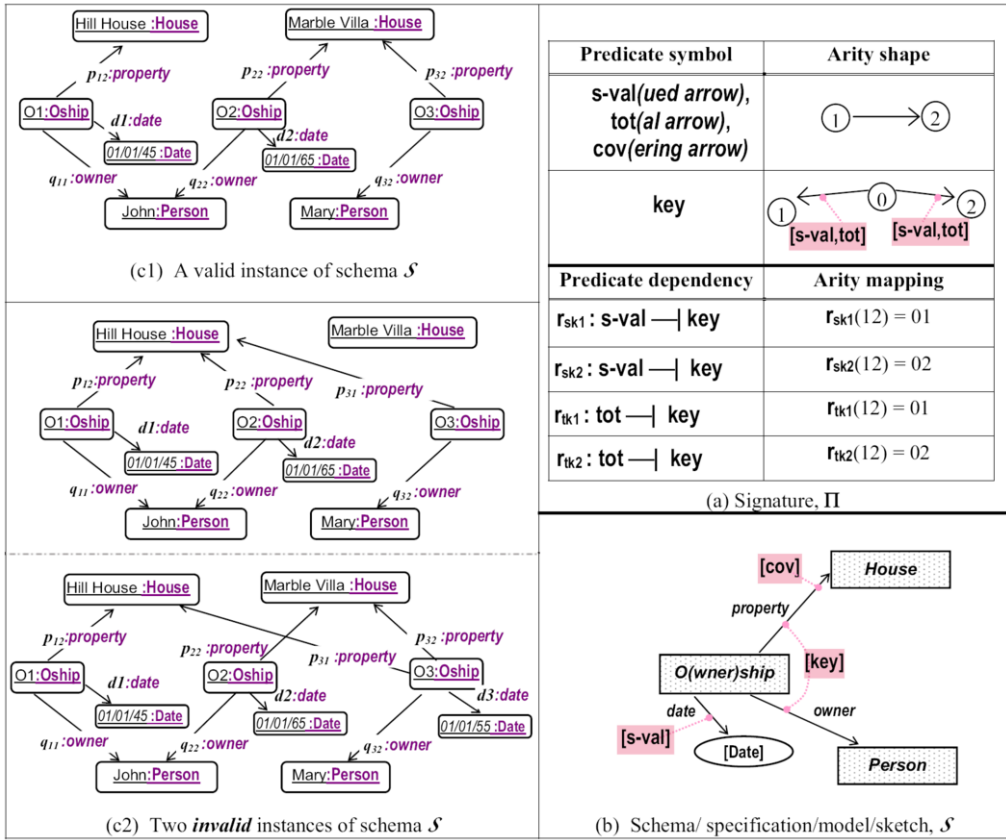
Hill House :House

Marble Villa :House

$p_{12}$:property

$p_{22}$ :property

$p_{32}$ :property

O1:Oship

d1:date

01/01/45 :Date

O2:Oship

d2:date

01/01/65 :Date

O3:Oship

$q_{11}$ :owner

$q_{22}$ :owner

$q_{32}$ :owner

John:Person

Mary:Person

(c1) A valid instance of schema $\mathcal{S}$

Hill House :House

Marble Villa :House

$p_{12}$:property

$p_{22}$ :property

$p_{31}$ :property

O1:Oship

d1:date

01/01/45 :Date

O2:Oship

d2:date

01/01/65 :Date

O3:Oship

$q_{11}$ :owner

$q_{22}$ :owner

$q_{32}$ :owner

John:Person

Mary:Person

Hill House :House

Marble Villa :House

$p_{12}$:property

$p_{22}$ :property

$p_{32}$ :property

$p_{31}$ :property

O1:Oship

d1:date

01/01/45 :Date

O2:Oship

d2:date

01/01/65 :Date

O3:Oship

d3:date

01/01/55 :Date

$q_{11}$ :owner

$q_{22}$ :owner

$q_{32}$ :owner

John:Person

Mary:Person

(c2) Two invalid instances of schema $\mathcal{S}$

| Predicate symbol | Arity shape |
|---|---|
| s-val(ued arrow), tot(al arrow), cov(ering arrow) | 1 ⟶ 2 |
| key | 1 ← 0 → 2 [s-val,tot] [s-val,tot] |
| Predicate dependency | Arity mapping |
| $r_{sk1}$ : s-val —┤ key | $r_{sk1}(12) = 01$ |
| $r_{sk2}$ : s-val —┤ key | $r_{sk2}(12) = 02$ |
| $r_{tk1}$ : tot —┤ key | $r_{tk1}(12) = 01$ |
| $r_{tk2}$ : tot —┤ key | $r_{tk2}(12) = 02$ |

(a) Signature, $\Pi$

[cov]

House

property

[key]

O(wner)ship

date

owner

[s-val]

[Date]

Person

(b) Schema/ specification/model/sketch, $\mathcal{S}$